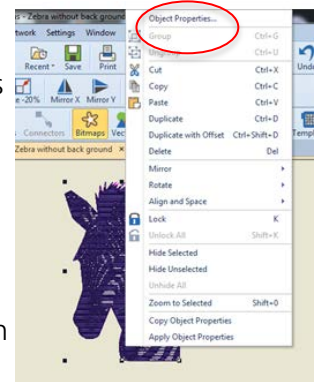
s - Zebra without back ground
twork Settings Window
Recent Save Print
e -20% Mirror X Mirror Y
Connectors Bitmaps Vec
Zebra without back ground ×
s
n
Object Properties...
Group Ctrl+G
Ungroup Ctrl+U
Cut Ctrl+X
Copy Ctrl+C
Paste Ctrl+V
Duplicate Ctrl+D
Duplicate with Offset Ctrl+Shift+D
Delete Del
Mirror
Rotate
Align and Space
Lock K
Unlock All Shift+K
Hide Selected
Hide Unselected
Unhide All
Zoom to Selected Shift+0
Copy Object Properties
Apply Object Properties
Undo
Templ